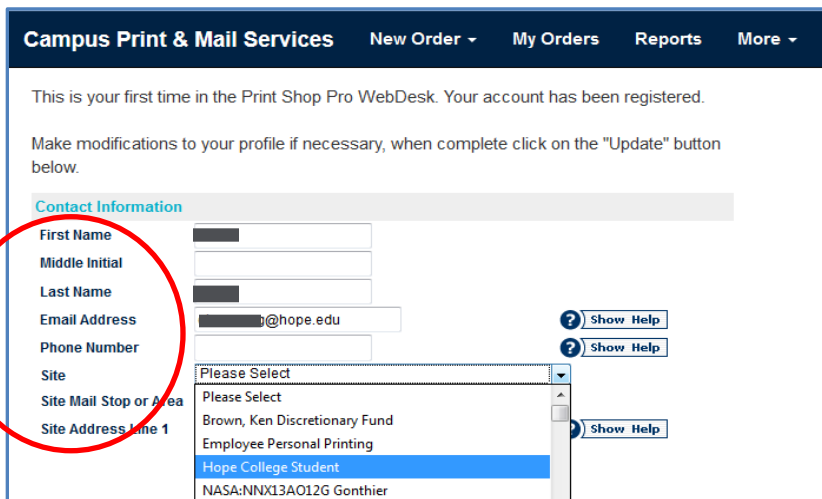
Campus Print & Mail Services New Order ▾ My Orders Reports More ▾

This is your first time in the Print Shop Pro WebDesk. Your account has been registered.

Make modifications to your profile if necessary, when complete click on the "Update" button below.

Contact Information

First Name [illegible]

Middle Initial

Last Name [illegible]

Email Address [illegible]g@hope.edu Show Help

Phone Number Show Help

Site Please Select

Site Mail Stop or Area

Site Address Line 1 Show Help

Please Select
Brown, Ken Discretionary Fund
Employee Personal Printing
Hope College Student
NASA:NNX13AO12G Gonthier